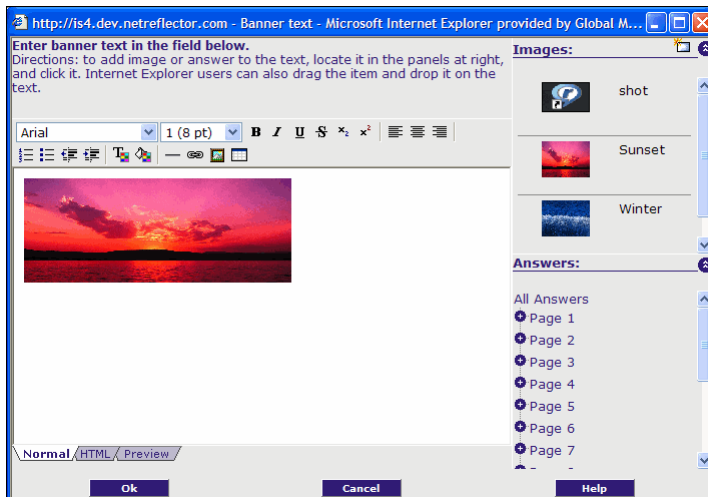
http://is4.dev.netreflector.com - Banner text - Microsoft Internet Explorer provided by Global M...

Enter banner text in the field below.
Directions: to add image or answer to the text, locate it in the panels at right, and click it. Internet Explorer users can also drag the item and drop it on the text.

Arial
1 (8 pt)
B I U S $x_2$ $x^2$

Normal HTML Preview

Images:
shot
Sunset
Winter

Answers:
All Answers
Page 1
Page 2
Page 3
Page 4
Page 5
Page 6
Page 7
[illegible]

Ok
Cancel
Help